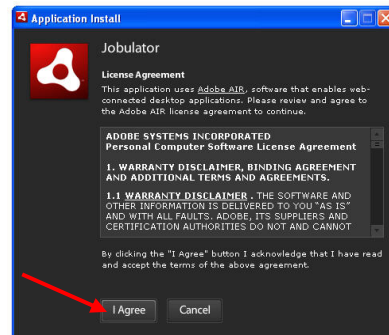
Application Install

Jobulator

License Agreement

This application uses Adobe AIR, software that enables web-connected desktop applications. Please review and agree to the Adobe AIR license agreement to continue.

ADOBE SYSTEMS INCORPORATED
Personal Computer Software License Agreement

1. WARRANTY DISCLAIMER, BINDING AGREEMENT AND ADDITIONAL TERMS AND AGREEMENTS.

1.1 WARRANTY DISCLAIMER . THE SOFTWARE AND OTHER INFORMATION IS DELIVERED TO YOU "AS IS" AND WITH ALL FAULTS. ADOBE, ITS SUPPLIERS AND CERTIFICATION AUTHORITIES DO NOT AND CANNOT

By clicking the "I Agree" button I acknowledge that I have read and accept the terms of the above agreement.

I Agree

Cancel